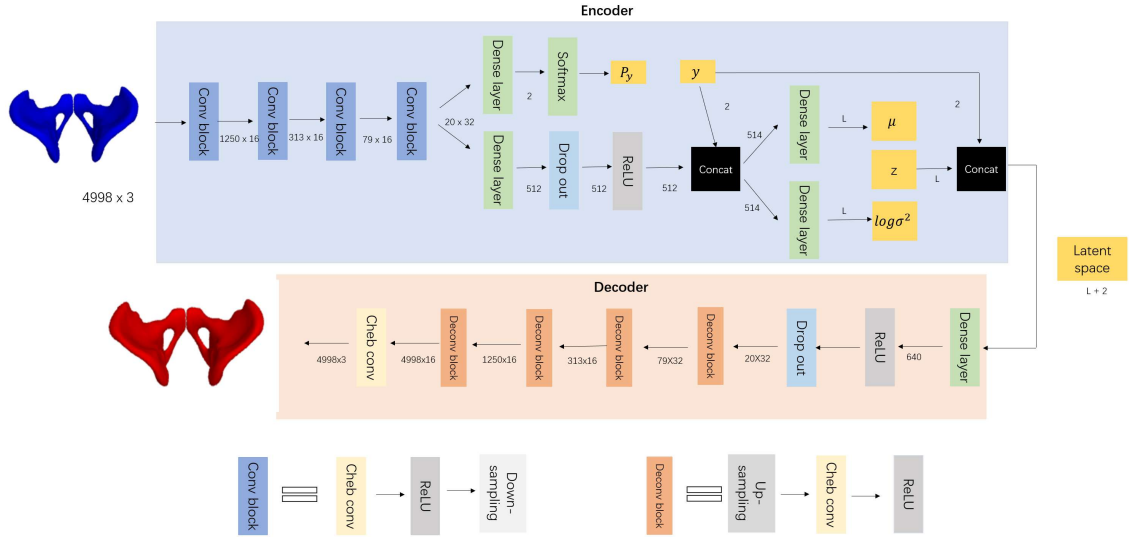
Encoder

4998 x 3

Conv block
1250 x 16
Conv block
313 x 16
Conv block
79 x 16
Conv block
20 x 32

Dense layer
2
Softmax
$P_y$

Dense layer
512
Drop out
512
ReLU
512

$y$
2
Concat
514
Dense layer
L
$\mu$
z
514
Dense layer
L
$log\sigma^2$
2
L
Concat

Latent space
L + 2

Decoder

Dense layer
640
ReLU
Drop out
20X32
Deconv block
79X32
Deconv block
313x16
Deconv block
1250x16
Deconv block
4998x16
Deconv block
Cheb conv
4998x3

Conv block
Cheb conv
ReLU
Down-sampling

Deconv block
Up-sampling
Cheb conv
ReLU